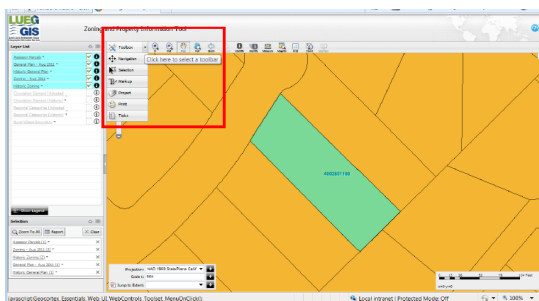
LOJIC
GIS

Zoning and Property Information Tool

Layer List

Toolbars

Click here to select a toolbar

Navigation

Selection

Markup

Output

Print

Tasks

Selection

Zoom To All

Report

Clear

Projection

Scale

Jump to Extent

javascript:Geocortex.Essentials.Web.UI.WebControls.Toolbar.MenuOnClick()

Local intranet | Protected Mode: Off

100%